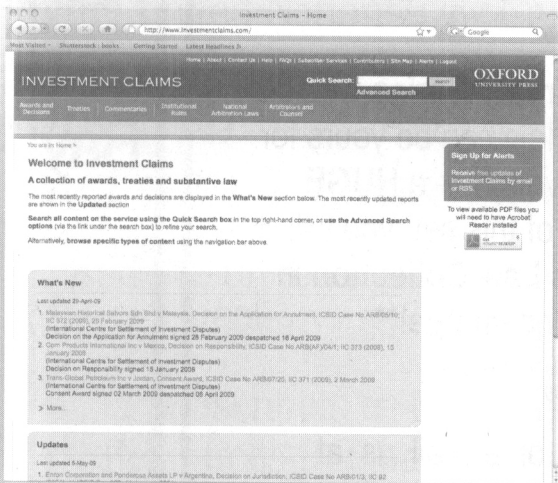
Investment Claims - Home

http://www.investmentclaims.com/

Google

Most Visited   Shutterstock: books   Getting Started   Latest Headlines

Home | About | Contact Us | Help | FAQs | Subscriber Services | Contributors | Site Map | Alerts | Logout

INVESTMENT CLAIMS

Quick Search:

Search

Advanced Search

OXFORD UNIVERSITY PRESS

Awards and Decisions   Treaties   Commentaries   Institutional Rules   National Arbitration Laws   Arbitrators and Counsel

You are in Home »

Welcome to Investment Claims

A collection of awards, treaties and substantive law

The most recently reported awards and decisions are displayed in the What's New section below. The most recently updated reports are shown in the Updated section

Search all content on the service using the Quick Search box in the top right-hand corner, or use the Advanced Search options (via the link under the search box) to refine your search.

Alternatively, browse specific types of content using the navigation bar above.

Sign Up for Alerts

Receive free updates of Investment Claims by email or RSS.

To view available PDF files you will need to have Acrobat Reader installed

Get Adobe Reader

What's New

Last updated 20-Apr-09

1. Malaysian Historical Salvors Sdn Bhd v Malaysia, Decision on the Application for Annulment, ICSID Case No ARB/05/10; IIC 372 (2009), 28 February 2009
(International Centre for Settlement of Investment Disputes)
Decision on the Application for Annulment signed 28 February 2009 despatched 16 April 2009

2. Gem Products International Inc v Mexico, Decision on Responsibility, ICSID Case No ARB(AF)/04/1; IIC 373 (2009), 15 January 2009
(International Centre for Settlement of Investment Disputes)
Decision on Responsibility signed 15 January 2009

3. Trans-Global Petroleum Inc v Jordan, Consent Award, ICSID Case No ARB/07/25; IIC 371 (2009), 2 March 2009
(International Centre for Settlement of Investment Disputes)
Consent Award signed 02 March 2009 despatched 08 April 2009

» More...

Updates

Last updated 5-May-09

1. Enron Corporation and Ponderosa Assets LP v Argentina, Decision on Jurisdiction, ICSID Case No ARB/01/3; IIC 82
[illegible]